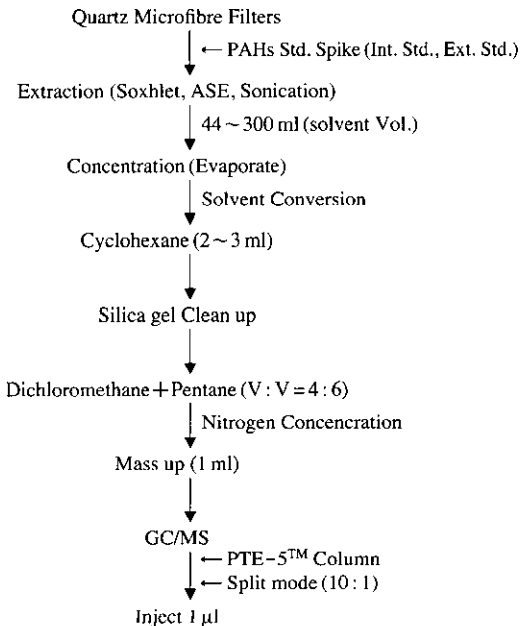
Quartz Microfibre Filters

← PAHs Std. Spike (Int. Std., Ext. Std.)

Extraction (Soxhlet, ASE, Sonication)

44 ~ 300 ml (solvent Vol.)

Concentration (Evaporate)

Solvent Conversion

Cyclohexane (2 ~ 3 ml)

Silica gel Clean up

Dichloromethane + Pentane (V : V = 4 : 6)

Nitrogen Concencration

Mass up (1 ml)

GC/MS

← PTE-5$^{TM}$ Column

← Split mode (10 : 1)

Inject 1 μl